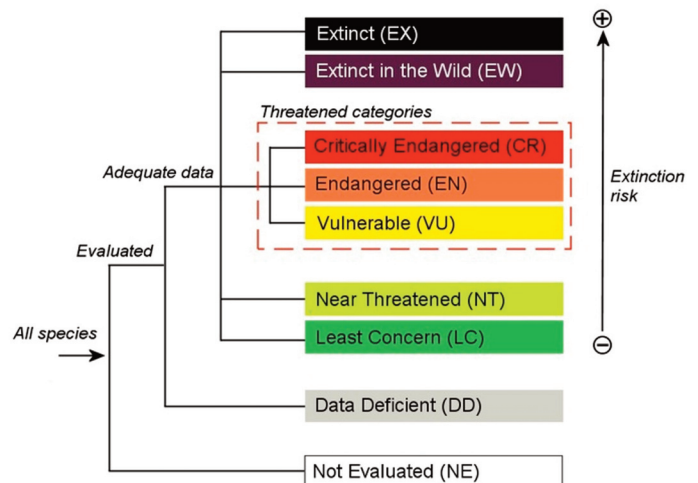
Extinct (EX)

Extinct in the Wild (EW)

Threatened categories

Critically Endangered (CR)

Endangered (EN)

Vulnerable (VU)

Adequate data

Evaluated

All species

Near Threatened (NT)

Least Concern (LC)

Data Deficient (DD)

Not Evaluated (NE)

⊕

Extinction risk

⊖